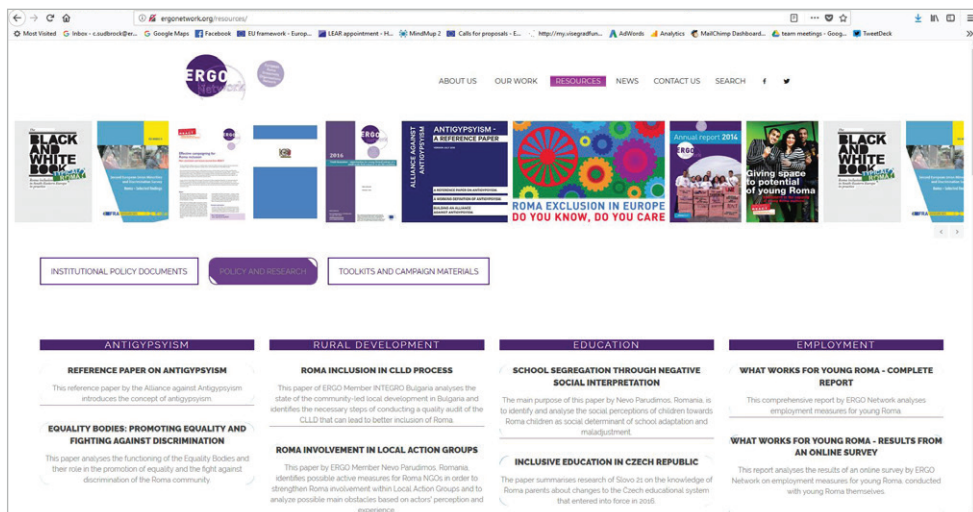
ergonetwork.org/resources/

Most Visited Inbox - c.sudbrock@er... Google Maps Facebook EU framework - Europ... LEAR appointment - H... MindMup 2 Calls for proposals - E... http://my.visegradfun... AdWords Analytics MailChimp Dashboard... team meetings - Goog... TweetDeck

ERGO Network

ABOUT US OUR WORK RESOURCES NEWS CONTACT US SEARCH

BLACK AND WHITE BOOK

ANTIGYPSYISM - A REFERENCE PAPER

ALLIANCE AGAINST ANTIGYPSYISM

ROMA EXCLUSION IN EUROPE DO YOU KNOW, DO YOU CARE

Annual report 2014

Giving space to potential of young Roma

BLACK AND WHITE BOOK

INSTITUTIONAL POLICY DOCUMENTS

POLICY AND RESEARCH

TOOLKITS AND CAMPAIGN MATERIALS

ANTIGYPSYISM

REFERENCE PAPER ON ANTIGYPSYISM

This reference paper by the Alliance against Antigypsyism introduces the concept of antigypsyism.

EQUALITY BODIES: PROMOTING EQUALITY AND FIGHTING AGAINST DISCRIMINATION

This paper analyses the functioning of the Equality Bodies and their role in the promotion of equality and the fight against discrimination of the Roma community.

RURAL DEVELOPMENT

ROMA INCLUSION IN CLLD PROCESS

This paper of ERGO Member INTEGRO Bulgaria analyses the state of the community-led local development in Bulgaria and identifies the necessary steps of conducting a quality audit of the CLLD that can lead to better inclusion of Roma.

ROMA INVOLVEMENT IN LOCAL ACTION GROUPS

This paper by ERGO Member Nevo Parudimos, Romania, identifies possible active measures for Roma NGOs in order to strengthen Roma involvement within Local Action Groups and to analyze possible main obstacles based on actors' perception and experience.

EDUCATION

SCHOOL SEGREGATION THROUGH NEGATIVE SOCIAL INTERPRETATION

The main purpose of this paper by Nevo Parudimos, Romania, is to identify and analyse the social perceptions of children towards Roma children as social determinant of school adaptation and maladjustment.

INCLUSIVE EDUCATION IN CZECH REPUBLIC

The paper summarises research of Slovo 21 on the knowledge of Roma parents about changes to the Czech educational system that entered into force in 2016

EMPLOYMENT

WHAT WORKS FOR YOUNG ROMA - COMPLETE REPORT

This comprehensive report by ERGO Network analyses employment measures for young Roma.

WHAT WORKS FOR YOUNG ROMA - RESULTS FROM AN ONLINE SURVEY

This report analyses the results of an online survey by ERGO Network on employment measures for young Roma, conducted with young Roma themselves.